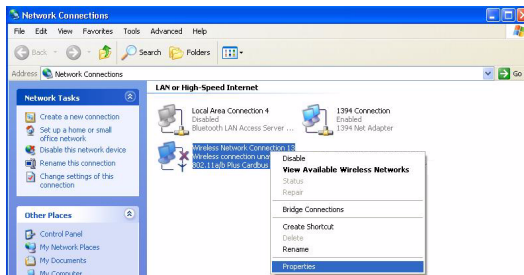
Network Connections

File Edit View Favorites Tools Advanced Help

Back Search Folders

Address Network Connections

Go

Network Tasks

Create a new connection

Set up a home or small office network

Disable this network device

Rename this connection

Change settings of this connection

Other Places

Control Panel

My Network Places

My Documents

My Computer

LAN or High-Speed Internet

Local Area Connection 4
Disabled
Bluetooth LAN Access Server ...

1394 Connection
Enabled
1394 Net Adapter

Wireless Network Connection 13
Wireless connection una
802.11a/b Plus Cardbus

Disable
View Available Wireless Networks
Status
Repair
Bridge Connections
Create Shortcut
Delete
Rename
Properties